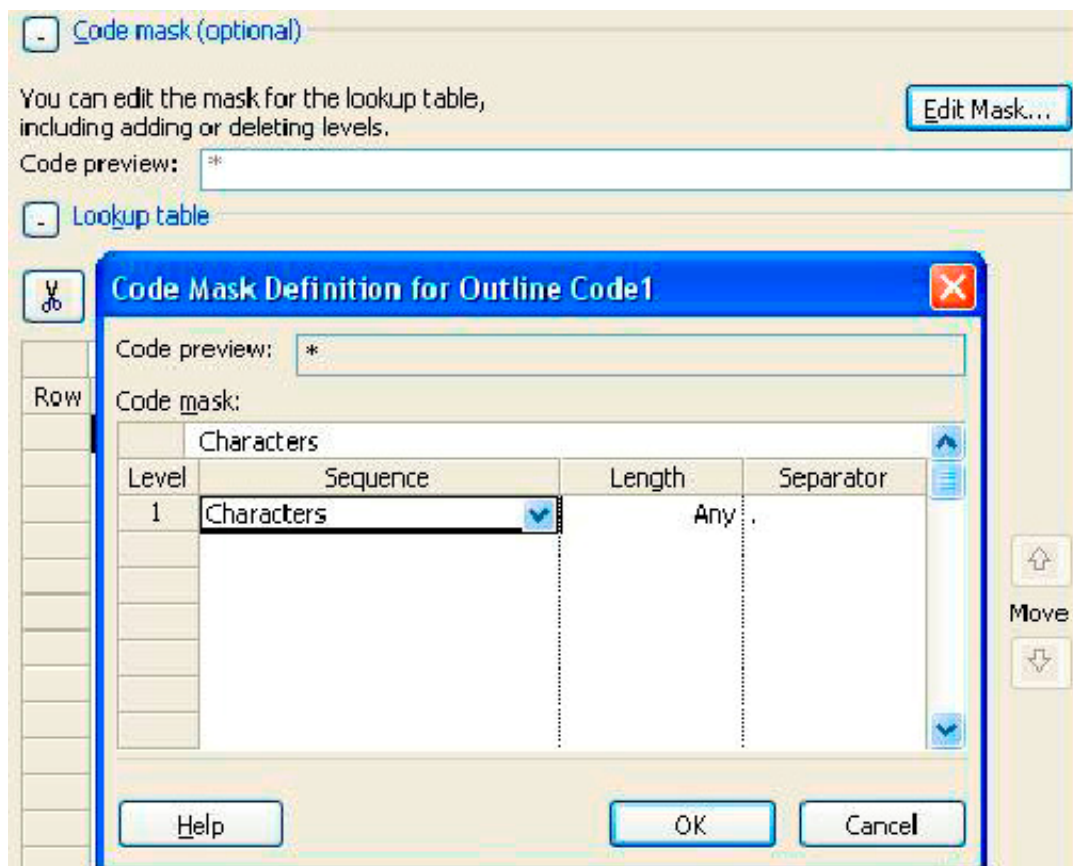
Code mask (optional)

You can edit the mask for the lookup table, including adding or deleting levels.

Edit Mask...

Code preview: *

Lookup table

Row

Code Mask Definition for Outline Code1

Code preview: *

Code mask:

Characters

| Level | Sequence | Length | Separator |
|---|---|---|---|
| 1 | Characters | Any | . |

Move

Help

OK

Cancel